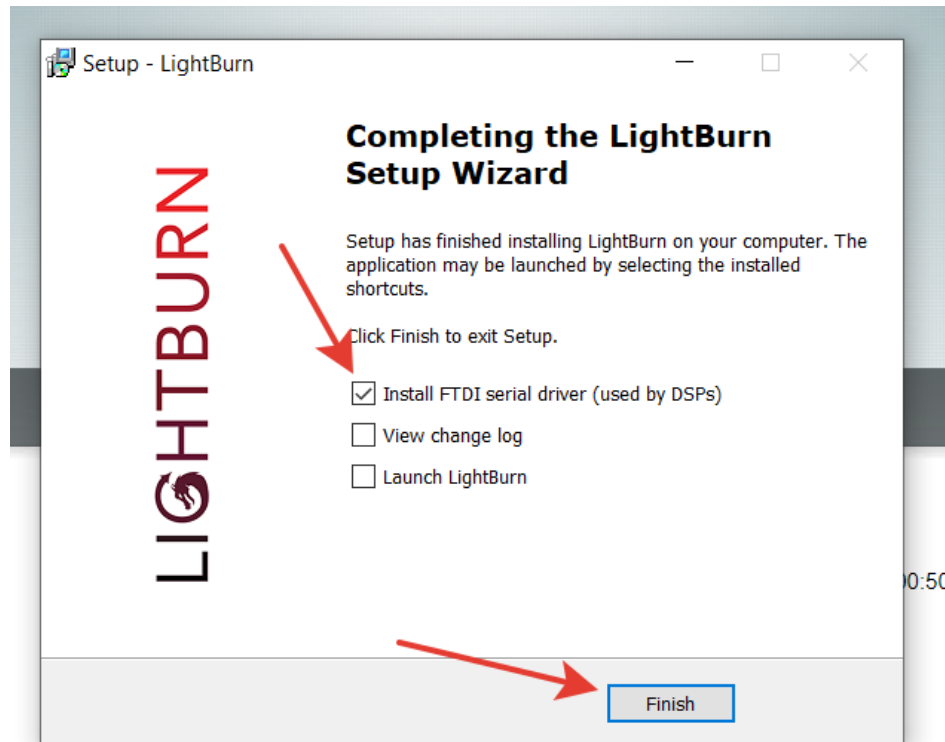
Setup - LightBurn

LIGHTBURN

Completing the LightBurn Setup Wizard

Setup has finished installing LightBurn on your computer. The application may be launched by selecting the installed shortcuts.

Click Finish to exit Setup.

Install FTDI serial driver (used by DSPs)

View change log

Launch LightBurn

Finish

0:50